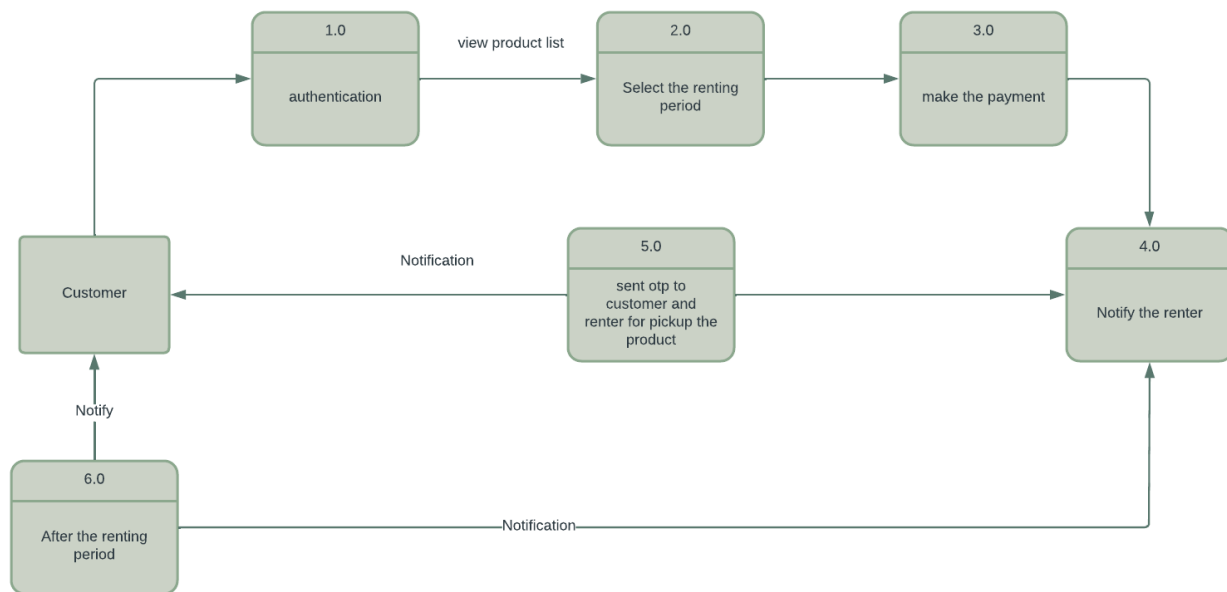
1.0
authentication

view product list

2.0
Select the renting period

3.0
make the payment

Customer

Notification

5.0
sent otp to customer and renter for pickup the product

4.0
Notify the renter

Notify

6.0
After the renting period

Notification